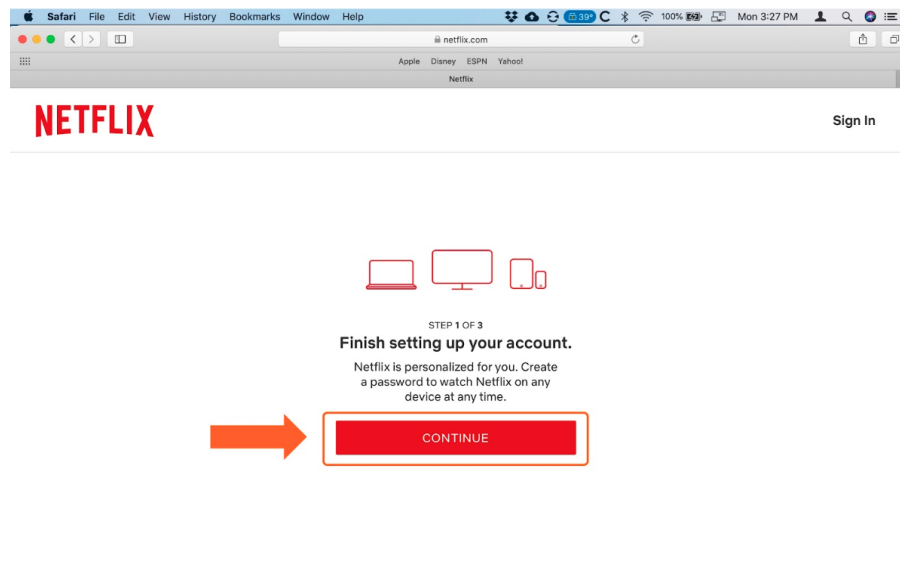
Safari File Edit View History Bookmarks Window Help

39° C

100%

Mon 3:27 PM

netflix.com

Apple Disney ESPN Yahoo!

Netflix

NETFLIX

Sign In

STEP 1 OF 3

Finish setting up your account.

Netflix is personalized for you. Create a password to watch Netflix on any device at any time.

CONTINUE